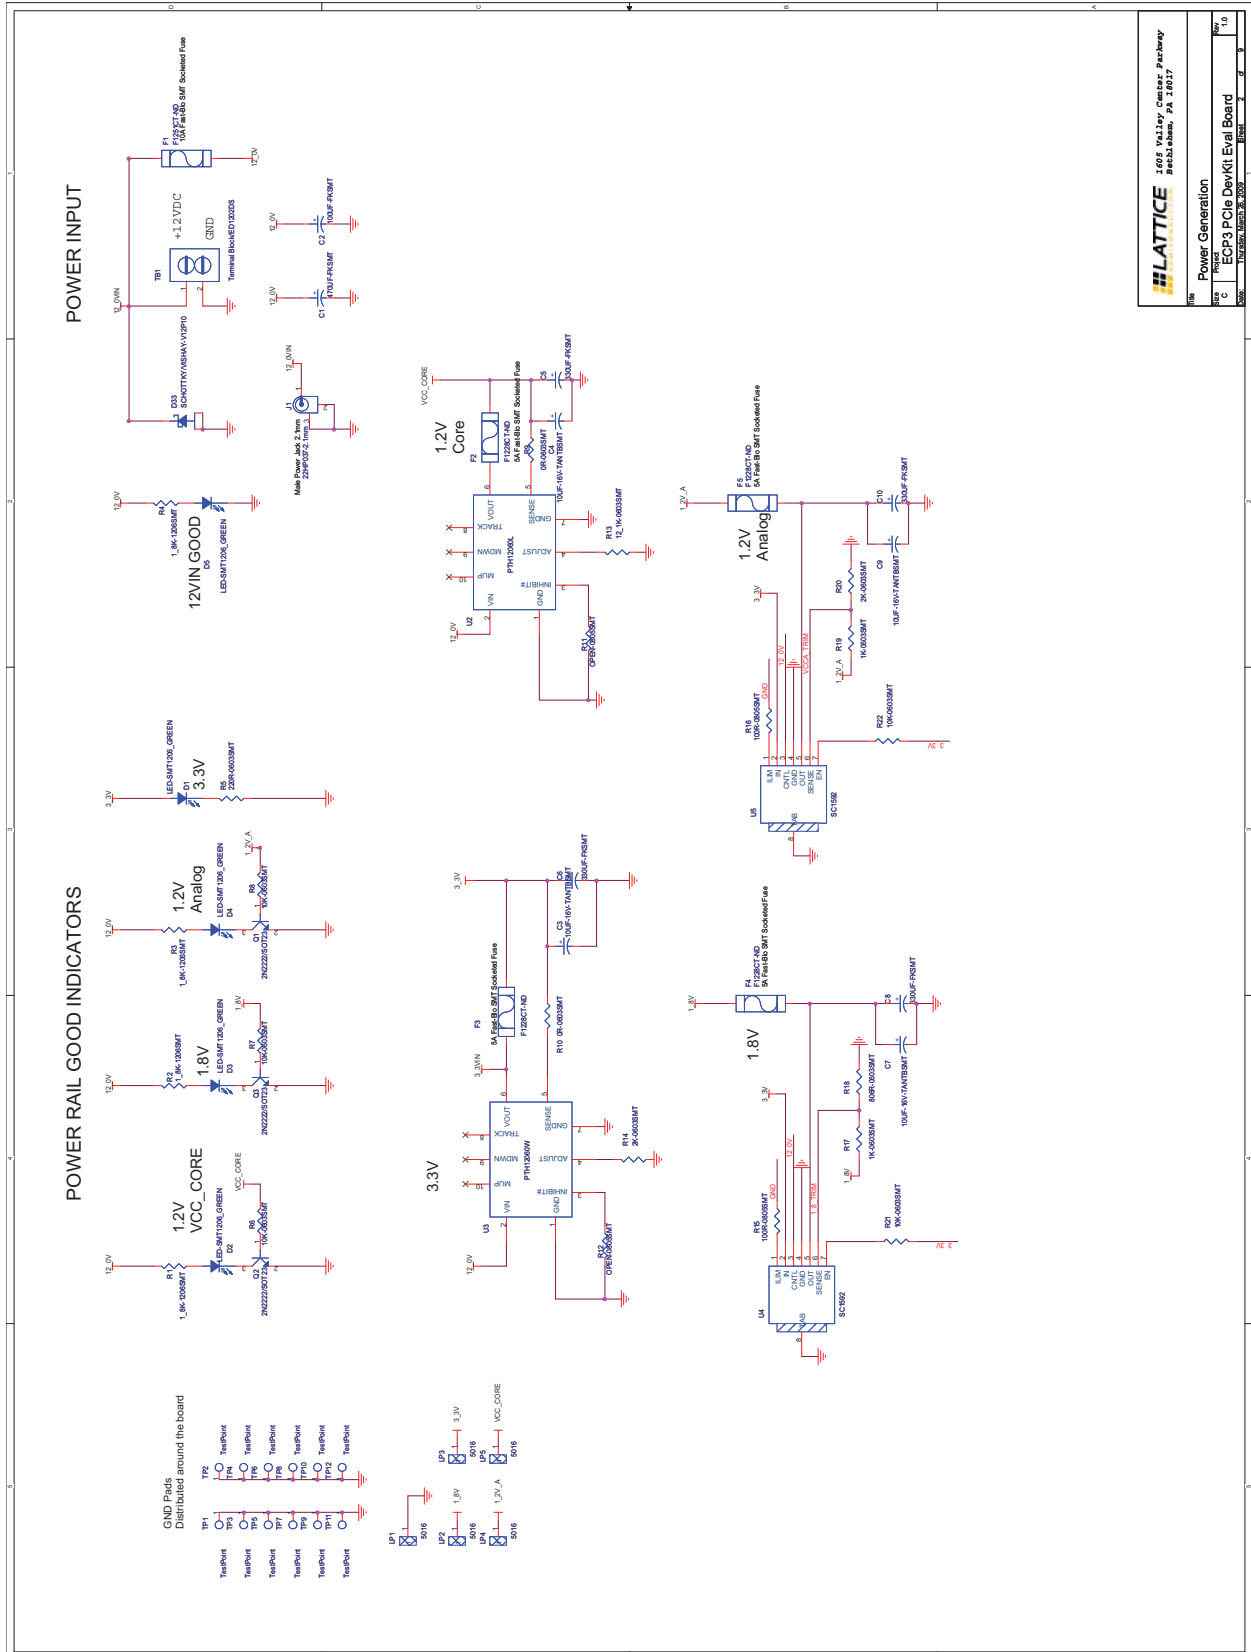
POWER INPUT

F1
F1253CT-ND
10A Fast-Blo SMT Socketed Fuse
12_0V
12_0VIN
TB1
+12VDC
GND
Terminal Block/ED1202DS
12_0V
C2
100UF-FKSMT
12_0V
C1
470UF-FKSMT
D33
SCHOTTKY/MSHAY-V12P10
J1
12_0VIN
Male Power Jack 2.1mm
2.1mm

12_0V
R4
1_8K-1206SMT
D5
LED-SMT1206_GREEN
12VIN GOOD

VCC_CORE
1.2V Core
F2
F1228CT-ND
5A Fast-Blo SMT Socketed Fuse
C5
330UF-FKSMT
R9
0R-0603SMT
C4
10UF-16V-TANTBSMT
U2
PTH12060L
VOUT
TRACK
MDWN
MUP
VIN
SENSE
GND
ADJUST
INHIBIT#
GND
R13
12_1K-0603SMT
R11
OPEN-0603SMT
12_0V

1.2V_A
F5
F1228CT-ND
5A Fast-Blo SMT Socketed Fuse
1.2V Analog
C10
330UF-FKSMT
C9
10UF-16V-TANTBSMT
R20
2K-0603SMT
R19
1K-0603SMT
3_3V
12_0V
GND
VCCA_TRIM
1.2V_A
R16
100R-0603SMT
R22
10K-0603SMT
3_3V
U5
SC1592
ILIM
IN
CNTL
GND
OUT
SENSE
EN
PAD

POWER RAIL GOOD INDICATORS
3_3V
D1
LED-SMT1206_GREEN
3.3V
R5
220R-0603SMT
12_0V
R3
1_8K-1206SMT
1.2V Analog
D4
LED-SMT1206_GREEN
1.2V_A
R8
10K-0603SMT
Q1
2N2222/SOT23
12_0V
R2
1_8K-1206SMT
1.8V
D3
LED-SMT1206_GREEN
1.8V
R7
10K-0603SMT
Q3
2N2222/SOT23
12_0V
R1
1_8K-1206SMT
1.2V VCC_CORE
D2
LED-SMT1206_GREEN
VCC_CORE
R6
10K-0603SMT
Q2
2N2222/SOT23

3_3V
C6
330UF-FKSMT
C3
10UF-16V-TANTBSMT
F3
5A Fast-Blo SMT Socketed Fuse
F1228CT-ND
R10
0R-0603SMT
3_3VIN
3.3V
U3
PTH12060W
VOUT
TRACK
MDWN
MUP
VIN
SENSE
GND
ADJUST
INHIBIT#
GND
R14
2K-0603SMT
R12
OPEN-0603SMT
12_0V

1_8V
F4
F1228CT-ND
5A Fast-Blo SMT Socketed Fuse
1.8V
C8
330UF-FKSMT
C7
10UF-16V-TANTBSMT
R18
806R-0603SMT
R17
1K-0603SMT
3_3V
12_0V
GND
1_8_TRIM
1_8V
R15
100R-0603SMT
R21
10K-0603SMT
3_3V
U4
SC1592
ILIM
IN
CNTL
GND
OUT
SENSE
EN
PAD

GND Pads
Distributed around the board
TP1 TP2 TP3 TP4 TP5 TP6 TP7 TP8 TP9 TP10 TP11 TP12
TestPoint TestPoint TestPoint TestPoint TestPoint TestPoint
TestPoint TestPoint TestPoint TestPoint TestPoint TestPoint
LP1
5016
LP2
5016
1_8V
LP3
5016
3_3V
LP4
5016
1_2V_A
LP5
5016
VCC_CORE

LATTICE
1605 Valley Center Parkway
Bethlehem, PA 18017
Title
Power Generation
Size
C
Project
ECP3 PCIe DevKit Eval Board
Rev
1.0
Date:
Thursday, March 26, 2009
Sheet
2
of
9